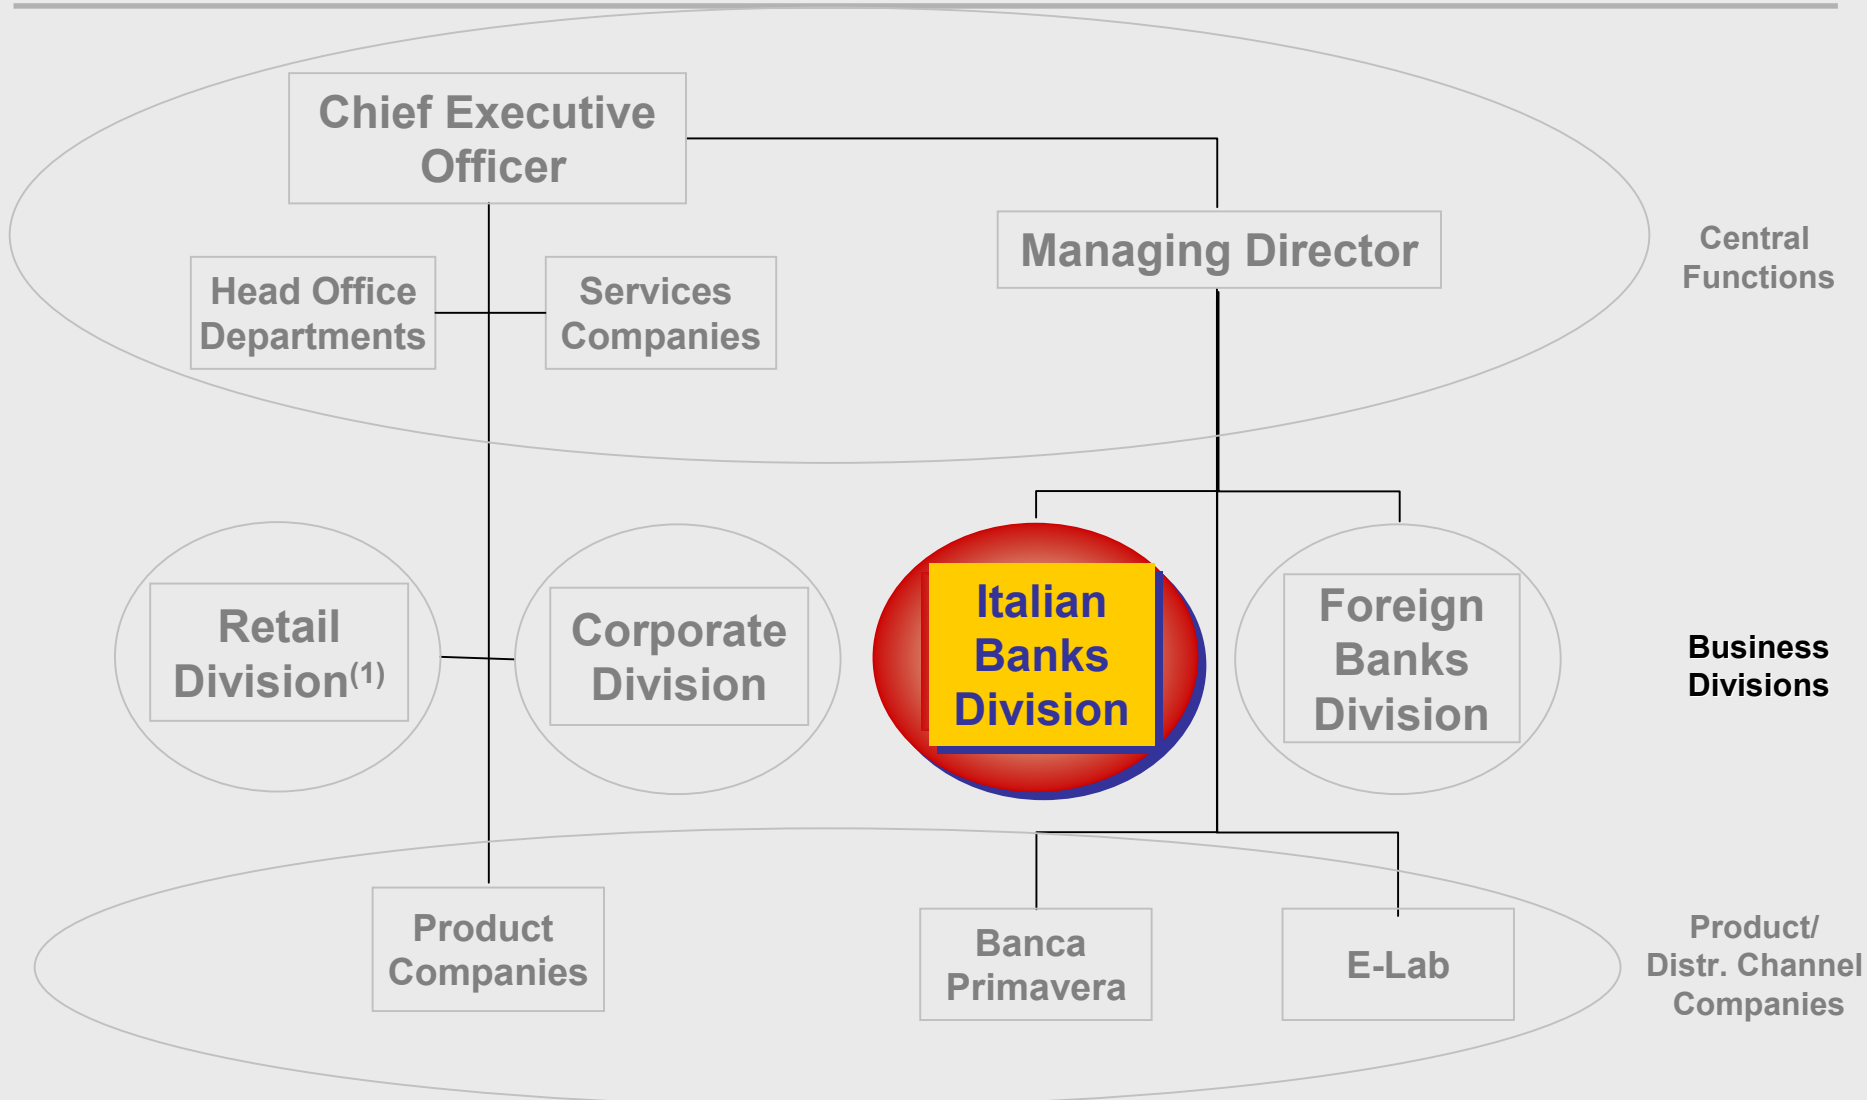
Chief Executive Officer

Managing Director

Central Functions

Head Office Departments

Services Companies

Retail Division$^{(1)}$

Corporate Division

Italian Banks Division

Foreign Banks Division

Business Divisions

Product Companies

Banca Primavera

E-Lab

Product/ Distr. Channel Companies